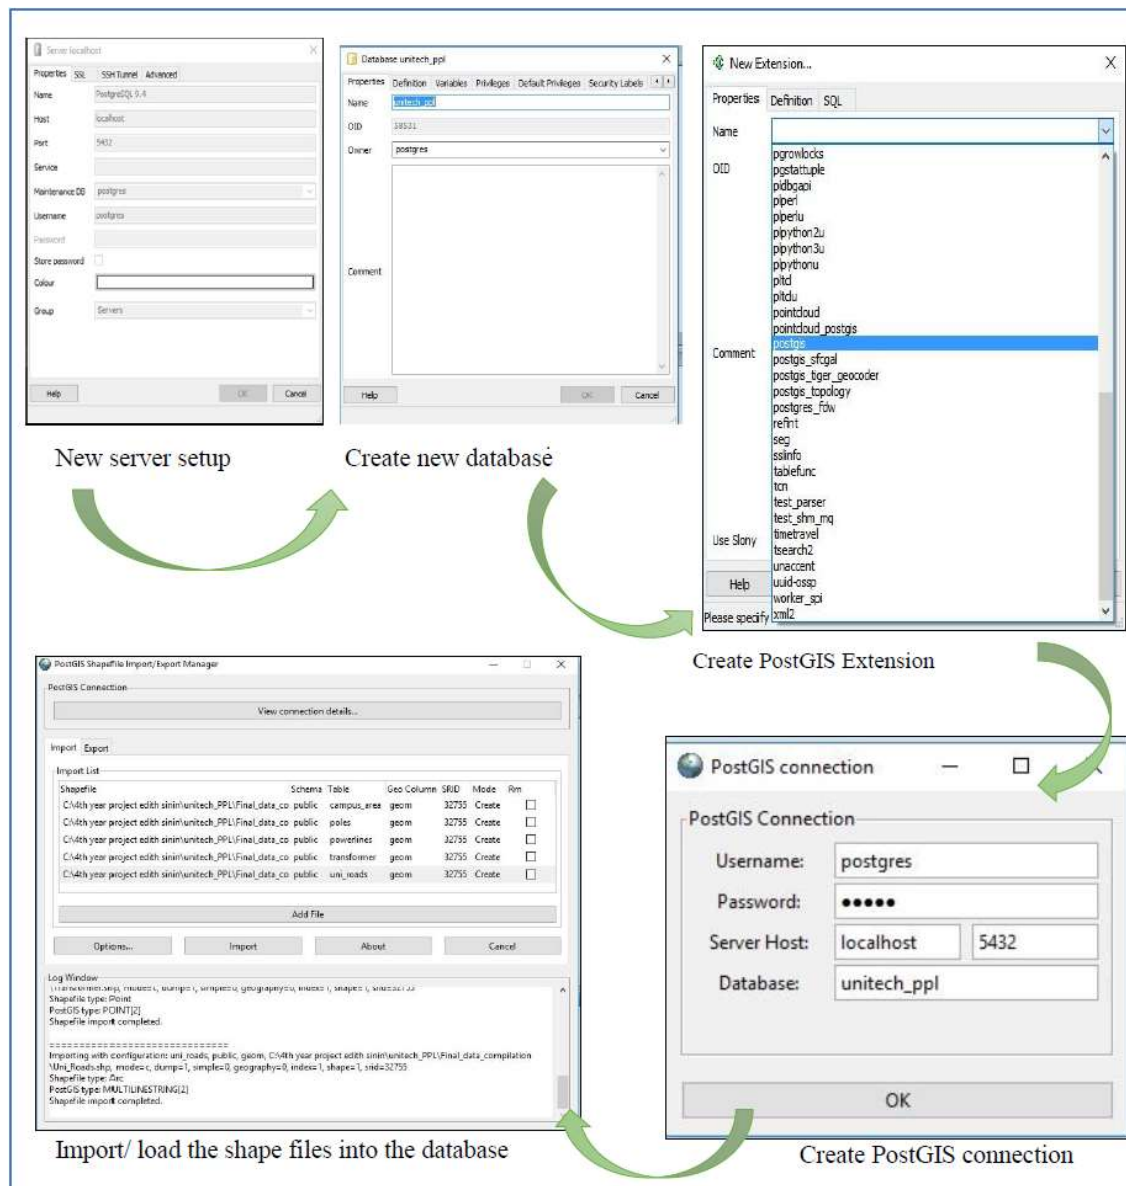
Server localhost

Properties SSL SSH Tunnel Advanced

Name PostgreSQL 9.4

Host localhost

Port 5432

Service

Maintenance DB postgres

Username postgres

Password

Store password

Colour

Group Servers

Help OK Cancel

New server setup

Database unitech_ppl

Properties Definition Variables Privileges Default Privileges Security Labels

Name unitech_ppl

OID 38531

Owner postgres

Comment

Help OK Cancel

Create new database

New Extension...

Properties Definition SQL

Name

OID

Comment

Use Slony

Help

Please specify

pgrowlocks
pgstattuple
pldbgapi
plperl
plperlu
plpython2u
plpython3u
plpythonu
pltcl
pltclu
pointcloud
pointcloud_postgis
postgis
postgis_sfcgal
postgis_tiger_geocoder
postgis_topology
postgres_fdw
refint
seg
sslinfo
tablefunc
tcn
test_parser
test_shm_mq
timetravel
tsearch2
unaccent
uuid-ossp
worker_spi
xml2

Create PostGIS Extension

PostGIS Shapefile Import/Export Manager

PostGIS Connection

View connection details...

Import Export

Import List

| Shapefile | Schema | Table | Geo Column | SRID | Mode | Rm |
|---|---|---|---|---|---|---|
| C:\4th year project edith sinin\unitech_PPL\Final_data_co | public | campus_area | geom | 32755 | Create | |
| C:\4th year project edith sinin\unitech_PPL\Final_data_co | public | poles | geom | 32755 | Create | |
| C:\4th year project edith sinin\unitech_PPL\Final_data_co | public | powerlines | geom | 32755 | Create | |
| C:\4th year project edith sinin\unitech_PPL\Final_data_co | public | transformer | geom | 32755 | Create | |
| C:\4th year project edith sinin\unitech_PPL\Final_data_co | public | uni_roads | geom | 32755 | Create | |

Add File

Options... Import About Cancel

Log Window

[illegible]
Shapefile type: Point
PostGIS type: POINT[2]
Shapefile import completed.

==============================
Importing with configuration: uni_roads, public, geom, C:\4th year project edith sinin\unitech_PPL\Final_data_compilation \Uni_Roads.shp, mode=c, dump=1, simple=0, geography=0, index=1, shape=1, srid=32755
Shapefile type: Arc
PostGIS type: MULTILINESTRING[2]
Shapefile import completed.

Import/ load the shape files into the database

PostGIS connection

PostGIS Connection

Username: postgres

Password: •••••

Server Host: localhost 5432

Database: unitech_ppl

OK

Create PostGIS connection